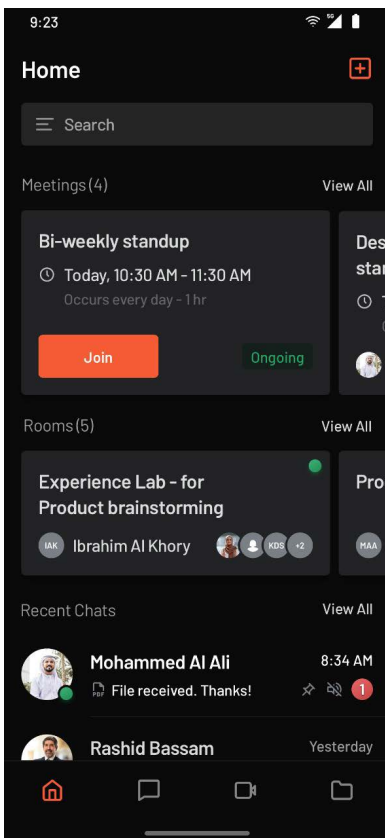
9:23

Home

Search

Meetings(4)
View All

Bi-weekly standup
Today, 10:30 AM - 11:30 AM
Occurs every day - 1 hr
Join
Ongoing

Des
star

Rooms(5)
View All

Experience Lab - for Product brainstorming
IAK Ibrahim Al Khory
KDS +2

Pro
MAA

Recent Chats
View All

Mohammed Al Ali
8:34 AM
File received. Thanks!
1

Rashid Bassam
Yesterday